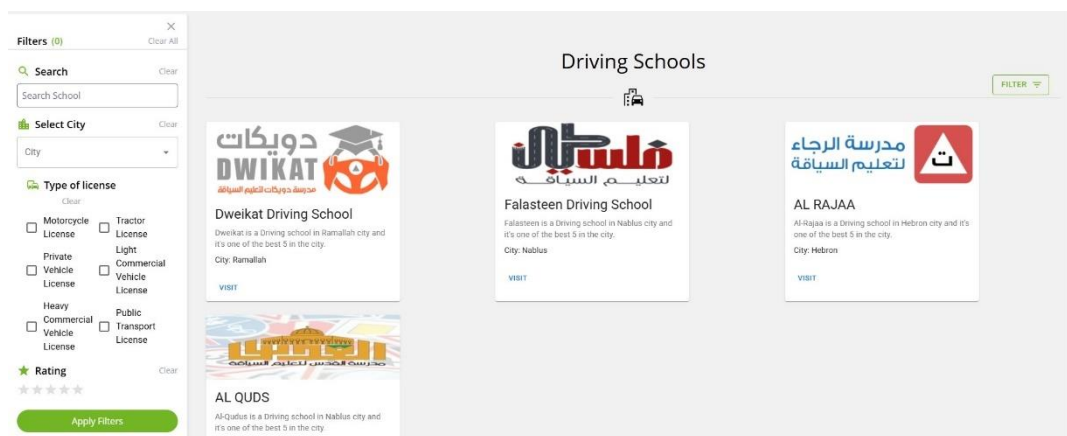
×
Filters (0) Clear All

Search Clear
Search School

Select City Clear
City

Type of license
Clear
Motorcycle License
Tractor License
Private Vehicle License
Light Commercial Vehicle License
Heavy Commercial Vehicle License
Public Transport License

Rating Clear
★★★★★

Apply Filters

Driving Schools

FILTER

دويكات
DWIKAT
مدرسة دويكات لتعليم السياقة

Dweikat Driving School
Dweikat is a Driving school in Ramallah city and it's one of the best 5 in the city.
City: Ramallah
VISIT

فلسطين
لتعليم السياقة

Falasteen Driving School
Falasteen is a Driving school in Nablus city and it's one of the best 5 in the city.
City: Nablus
VISIT

ت
مدرسة الرجاء
لتعليم السياقة

AL RAJAA
Al-Rajaa is a Driving school in Hebron city and it's one of the best 5 in the city.
City: Hebron
VISIT

القدس
مدرسة القدس لتعليم السياقة

AL QUDS
Al-Qudus is a Driving school in Nablus city and it's one of the best 5 in the city.